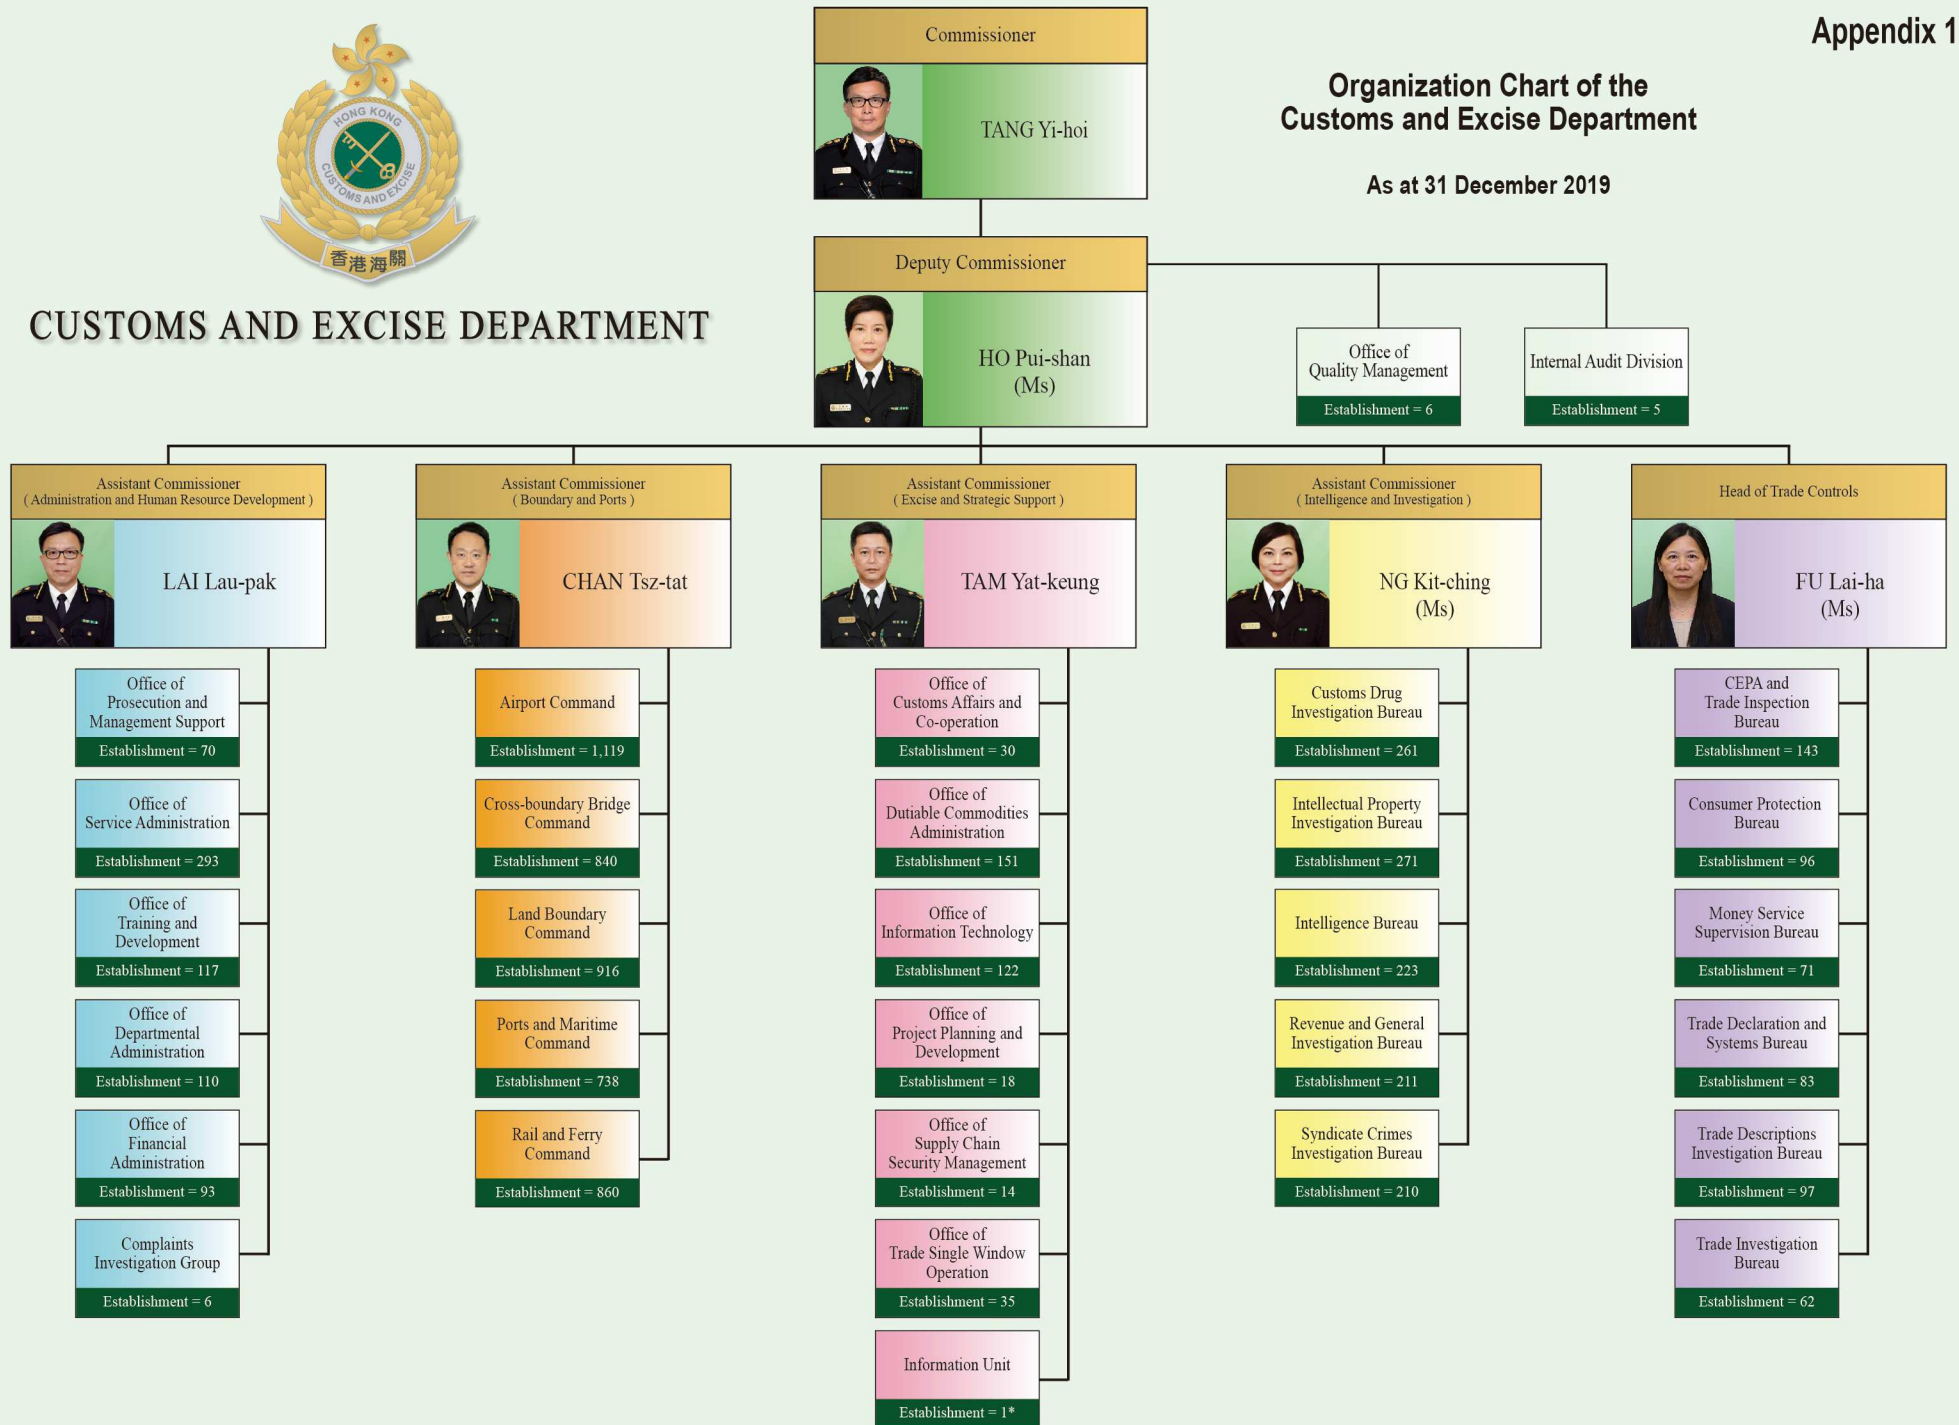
HONG KONG CUSTOMS AND EXCISE

香港海關

CUSTOMS AND EXCISE DEPARTMENT

Commissioner

TANG Yi-hoi

Appendix 1

Organization Chart of the Customs and Excise Department

As at 31 December 2019

Deputy Commissioner

HO Pui-shan (Ms)

Office of Quality Management
Establishment = 6

Internal Audit Division
Establishment = 5

Assistant Commissioner ( Administration and Human Resource Development )

LAI Lau-pak

Office of Prosecution and Management Support
Establishment = 70

Office of Service Administration
Establishment = 293

Office of Training and Development
Establishment = 117

Office of Departmental Administration
Establishment = 110

Office of Financial Administration
Establishment = 93

Complaints Investigation Group
Establishment = 6

Assistant Commissioner ( Boundary and Ports )

CHAN Tsz-tat

Airport Command
Establishment = 1,119

Cross-boundary Bridge Command
Establishment = 840

Land Boundary Command
Establishment = 916

Ports and Maritime Command
Establishment = 738

Rail and Ferry Command
Establishment = 860

Assistant Commissioner ( Excise and Strategic Support )

TAM Yat-keung

Office of Customs Affairs and Co-operation
Establishment = 30

Office of Dutiable Commodities Administration
Establishment = 151

Office of Information Technology
Establishment = 122

Office of Project Planning and Development
Establishment = 18

Office of Supply Chain Security Management
Establishment = 14

Office of Trade Single Window Operation
Establishment = 35

Information Unit
Establishment = 1*

Assistant Commissioner ( Intelligence and Investigation )

NG Kit-ching (Ms)

Customs Drug Investigation Bureau
Establishment = 261

Intellectual Property Investigation Bureau
Establishment = 271

Intelligence Bureau
Establishment = 223

Revenue and General Investigation Bureau
Establishment = 211

Syndicate Crimes Investigation Bureau
Establishment = 210

Head of Trade Controls

FU Lai-ha (Ms)

CEPA and Trade Inspection Bureau
Establishment = 143

Consumer Protection Bureau
Establishment = 96

Money Service Supervision Bureau
Establishment = 71

Trade Declaration and Systems Bureau
Establishment = 83

Trade Descriptions Investigation Bureau
Establishment = 97

Trade Investigation Bureau
Establishment = 62